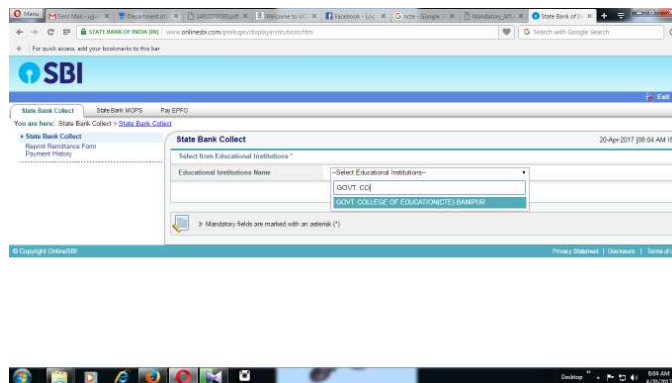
Menu | Sent Mail - ig | Department of | 14620... | Welcome to | Facebook - Log | kcte - Google | Mandatory_RT | State Bank of In

STATE BANK OF INDIA (IN) | www.onlinesbi.com/prelogin/displayinstitutions.htm

Search with Google Search

For quick access, add your bookmarks to this bar

SBI

Exit

State Bank Collect | State Bank MOPS | Pay EPFO

You are here: State Bank Collect > State Bank Collect

State Bank Collect
Reprint Remittance Form
Payment History

State Bank Collect

20-Apr-2017 [08:04 AM IS

Select from Educational Institutions *

Educational Institutions Name

--Select Educational Institutions--

GOVT. CO

GOVT. COLLEGE OF EDUCATION(CTE) BANIPUR

Mandatory fields are marked with an asterisk (*)

© Copyright OnlineSBI

Privacy Statement | Disclosure | Terms of

Desktop

8:04 AM
4/20/201